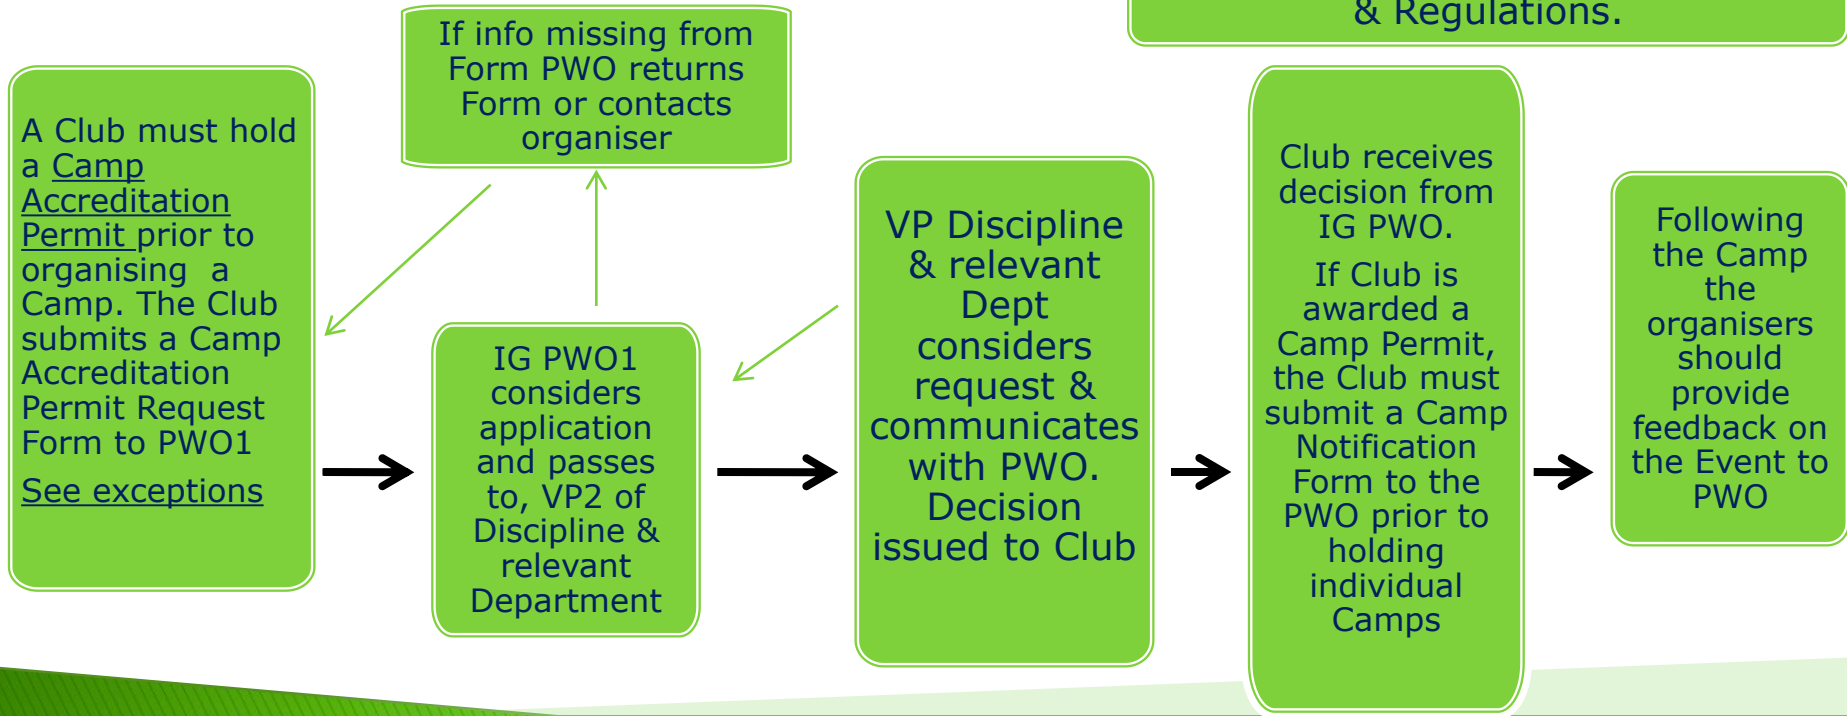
& Regulations.

If info missing from Form PWO returns Form or contacts organiser

A Club must hold a Camp Accreditation Permit prior to organising a Camp. The Club submits a Camp Accreditation Permit Request Form to PWO1

See exceptions

IG PWO1 considers application and passes to, VP2 of Discipline & relevant Department

VP Discipline & relevant Dept considers request & communicates with PWO. Decision issued to Club

Club receives decision from IG PWO.

If Club is awarded a Camp Permit, the Club must submit a Camp Notification Form to the PWO prior to holding individual Camps

Following the Camp the organisers should provide feedback on the Event to PWO